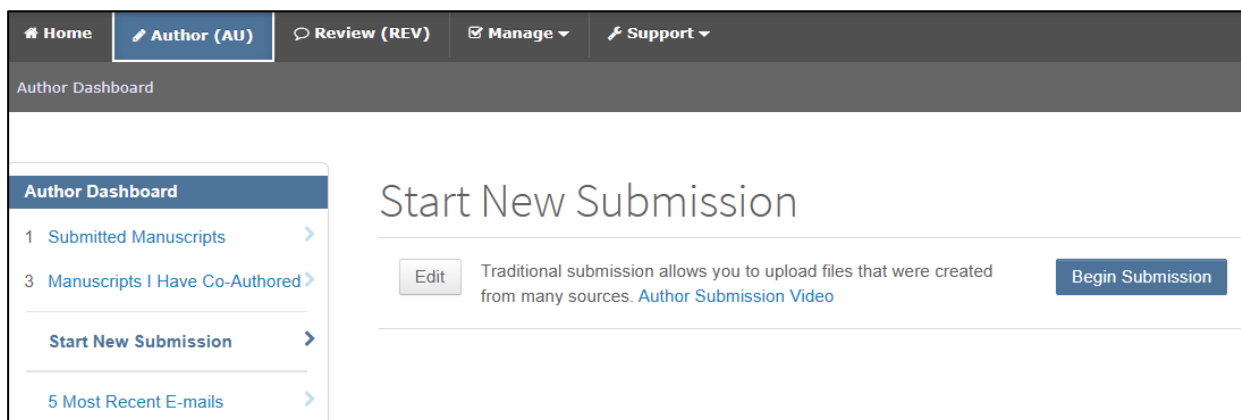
Home
Author (AU)
Review (REV)
Manage
Support

Author Dashboard

Author Dashboard
1 Submitted Manuscripts
3 Manuscripts I Have Co-Authored
Start New Submission
5 Most Recent E-mails

Start New Submission

Edit
Traditional submission allows you to upload files that were created from many sources. Author Submission Video
Begin Submission